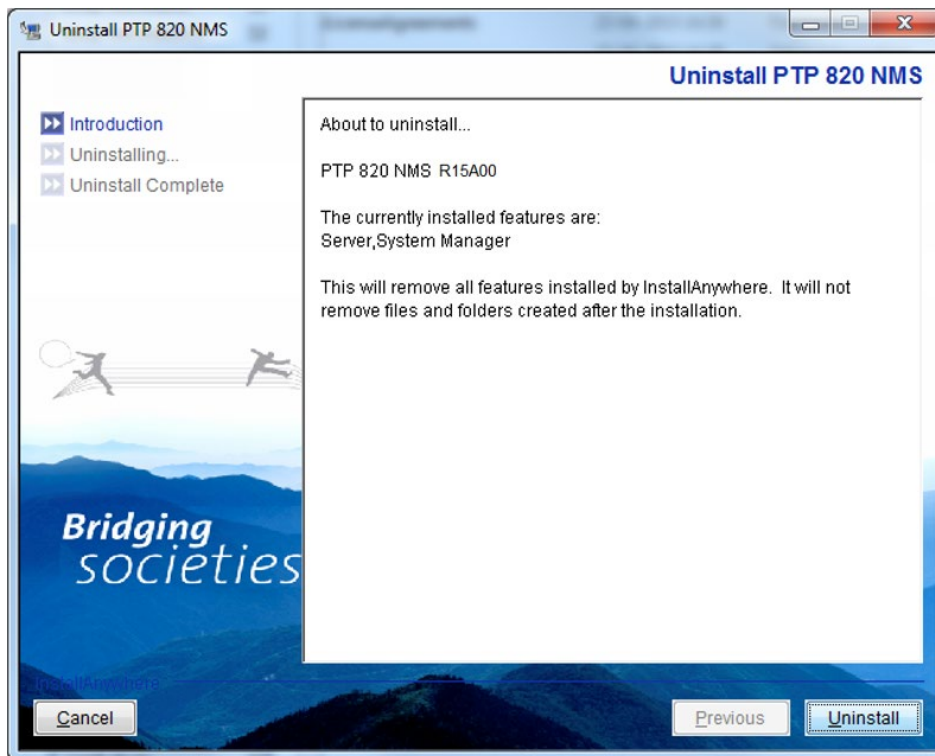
Uninstall PTP 820 NMS

Uninstall PTP 820 NMS

Introduction
Uninstalling...
Uninstall Complete

About to uninstall...

PTP 820 NMS R15A00

The currently installed features are:
Server,System Manager

This will remove all features installed by InstallAnywhere. It will not remove files and folders created after the installation.

Bridging societies

InstallAnywhere

Cancel

Previous

Uninstall